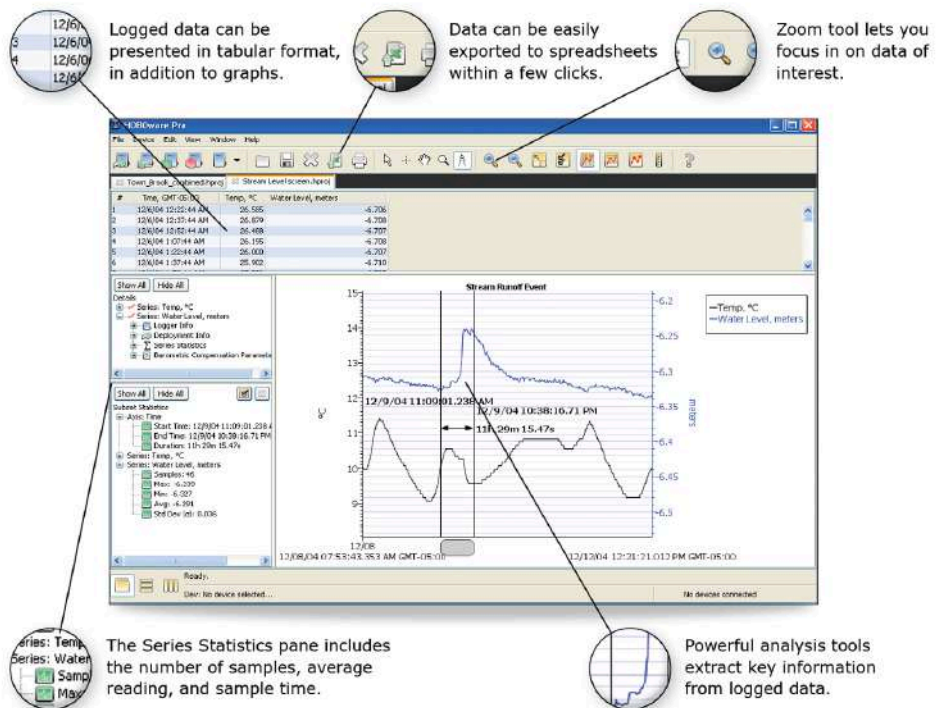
12/6/0
12/6/0
12/6/0
12/6/

Logged data can be presented in tabular format, in addition to graphs.

Data can be easily exported to spreadsheets within a few clicks.

Zoom tool lets you focus in on data of interest.

HOBOware Pro

File Device Edit View Window Help

Town_Brook_Combined.hproj | Stream Level screen.hproj

| # | Time, GMT-05:00 | Temp, °C | Water Level, meters |
|---|---|---|---|
| 1 | 12/6/04 12:22:44 AM | 26.585 | -6.706 |
| 2 | 12/6/04 12:37:44 AM | 26.879 | -6.708 |
| 3 | 12/6/04 12:52:44 AM | 26.469 | -6.707 |
| 4 | 12/6/04 1:07:44 AM | 26.155 | -6.708 |
| 5 | 12/6/04 1:22:44 AM | 26.009 | -6.707 |
| 6 | 12/6/04 1:37:44 AM | 25.902 | -6.710 |

Show All | Hide All

Details
Series: Temp, °C
Series: Water Level, meters
Logger Info
Deployment Info
Series Statistics
Barometric Compensation Paramete

Show All | Hide All

Subset Statistics
Axis: Time
Start Time: 12/9/04 11:09:01.238 A
End Time: 12/9/04 10:38:16.71 PM
Duration: 11h 29m 15.47s
Series: Temp, °C
Series: Water Level, meters
Samples: 46
Max: -6.230
Min: -6.327
Avg: -6.391
Std Dev (σ): 0.036

Stream Runoff Event

15
14
13
12
11
10
9
12/08

-6.2
-6.25
-6.3
-6.35
-6.4
-6.45
-6.5

meters

—Temp, °C
—Water Level, meters

12/9/04 11:09:01.238 AM
12/9/04 10:38:16.71 PM
11h 29m 15.47s

12/08/04 07:53:43.353 AM GMT-05:00
12/12/04 12:21:21.012 PM GMT-05:00

Ready.
Dev: No device selected...
No devices connected

Series: Temp
Series: Water
Samp
Max

The Series Statistics pane includes the number of samples, average reading, and sample time.

Powerful analysis tools extract key information from logged data.